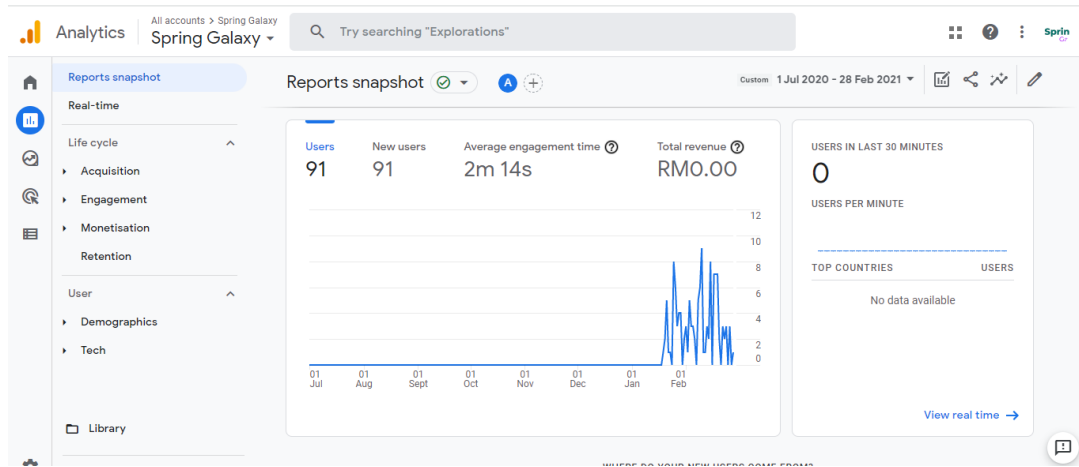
Analytics All accounts > Spring Galaxy Spring Galaxy

Try searching "Explorations"

Sprin Gr

Reports snapshot
Real-time
Life cycle
Acquisition
Engagement
Monetisation
Retention
User
Demographics
Tech
Library

Reports snapshot A

Custom 1 Jul 2020 - 28 Feb 2021

| Users | New users | Average engagement time | Total revenue |
|---|---|---|---|
| 91 | 91 | 2m 14s | RM0.00 |

12
10
8
6
4
2
0

01 Jul
01 Aug
01 Sept
01 Oct
01 Nov
01 Dec
01 Jan
01 Feb

USERS IN LAST 30 MINUTES
0
USERS PER MINUTE

| TOP COUNTRIES | USERS |
|---|---|
| No data available | |

View real time →

WHERE DO YOUR NEW USERS COME FROM?